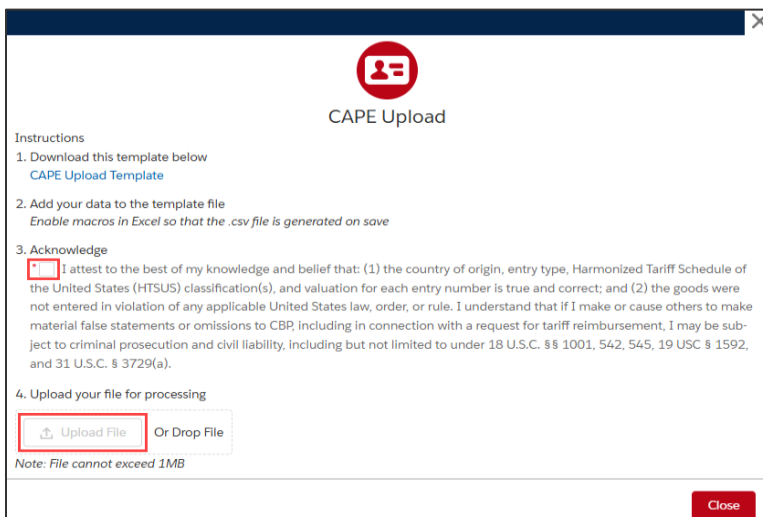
CAPE Upload

Instructions

1. Download this template below
CAPE Upload Template

2. Add your data to the template file
*Enable macros in Excel so that the .csv file is generated on save*

3. Acknowledge
* I attest to the best of my knowledge and belief that: (1) the country of origin, entry type, Harmonized Tariff Schedule of the United States (HTSUS) classification(s), and valuation for each entry number is true and correct; and (2) the goods were not entered in violation of any applicable United States law, order, or rule. I understand that if I make or cause others to make material false statements or omissions to CBP, including in connection with a request for tariff reimbursement, I may be subject to criminal prosecution and civil liability, including but not limited to under 18 U.S.C. §§ 1001, 542, 545, 19 USC § 1592, and 31 U.S.C. § 3729(a).

4. Upload your file for processing
Upload File Or Drop File
*Note: File cannot exceed 1MB*

Close